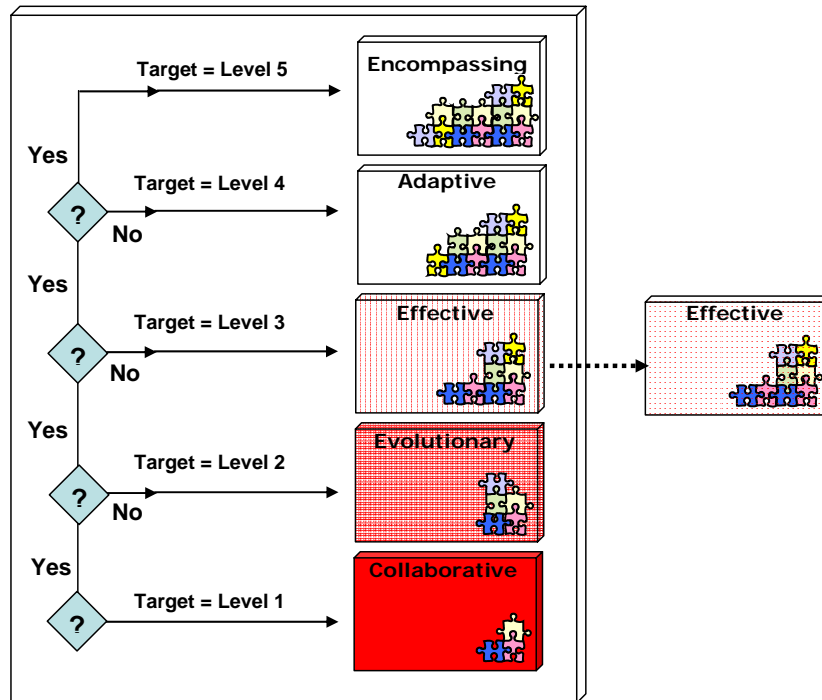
Target = Level 5

Encompassing

Yes

?

Target = Level 4

No

Adaptive

Yes

?

Target = Level 3

No

Effective

Effective

Yes

?

Target = Level 2

No

Evolutionary

Yes

?

Target = Level 1

Collaborative